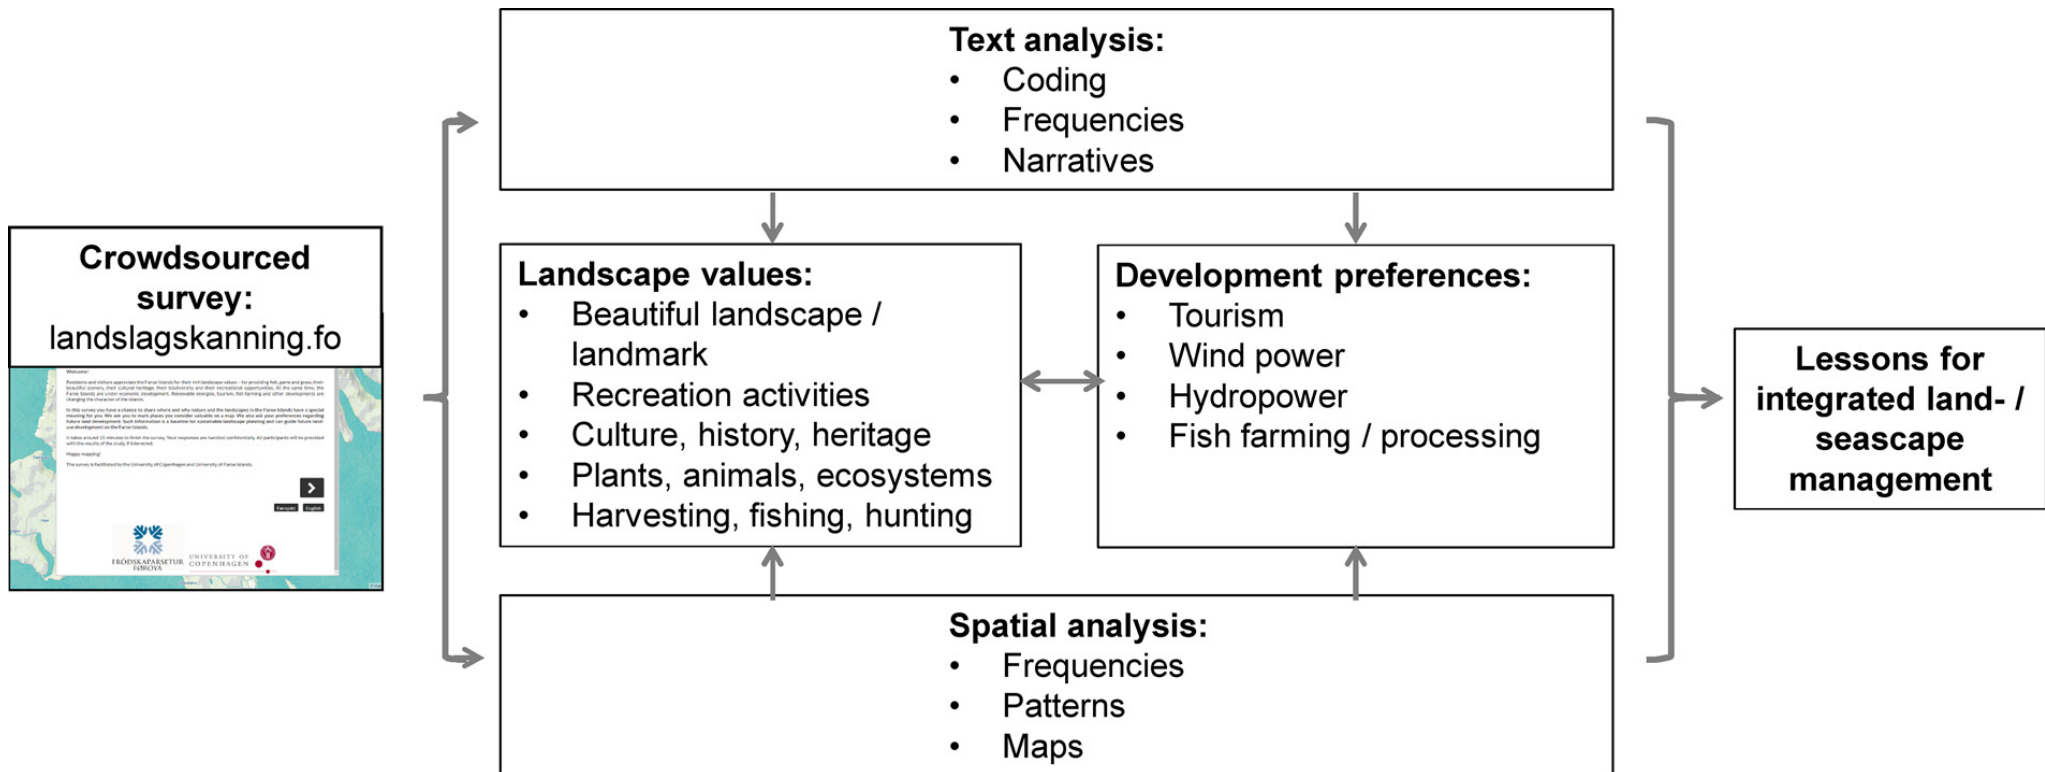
Crowdsourced survey:
landslagskanning.fo

Welcome!

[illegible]

Føroyskt English

FRÓÐSKAPARSETUR FØROYA UNIVERSITY OF COPENHAGEN

Text analysis:
• Coding
• Frequencies
• Narratives

Landscape values:
• Beautiful landscape / landmark
• Recreation activities
• Culture, history, heritage
• Plants, animals, ecosystems
• Harvesting, fishing, hunting

Development preferences:
• Tourism
• Wind power
• Hydropower
• Fish farming / processing

Spatial analysis:
• Frequencies
• Patterns
• Maps

Lessons for integrated land- / seascape management